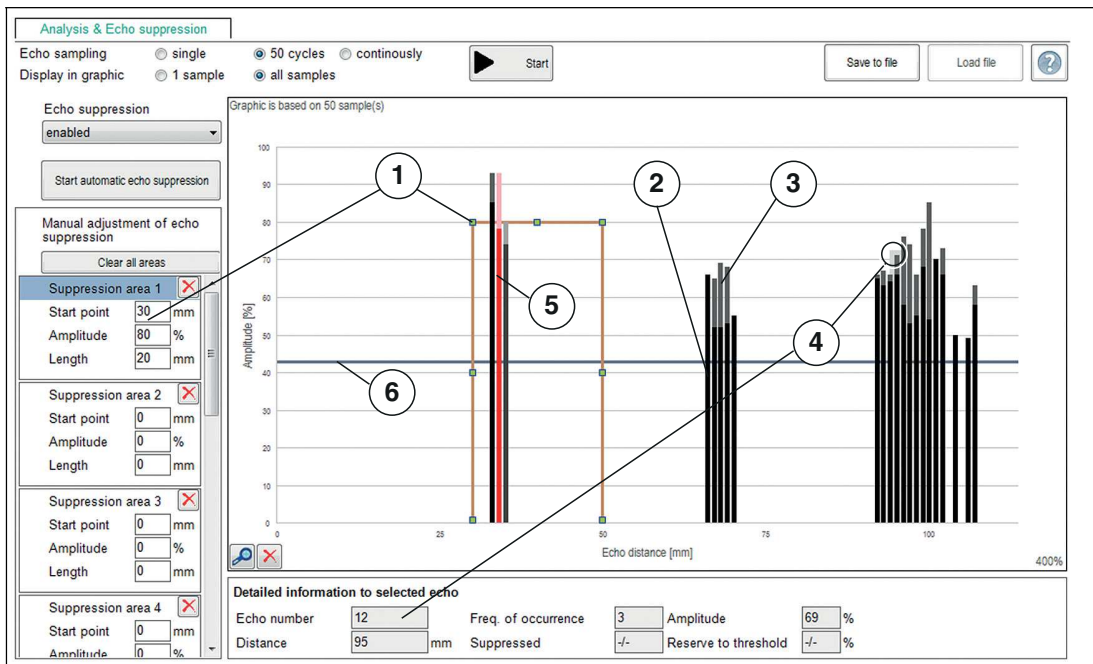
Analysis & Echo suppression

Echo sampling single 50 cycles continously
Display in graphic 1 sample all samples

Start

Save to file Load file ?

Echo suppression
enabled

Start automatic echo suppression

Manual adjustment of echo suppression
Clear all areas

Suppression area 1
Start point 30 mm
Amplitude 80 %
Length 20 mm

Suppression area 2
Start point 0 mm
Amplitude 0 %
Length 0 mm

Suppression area 3
Start point 0 mm
Amplitude 0 %
Length 0 mm

Suppression area 4
Start point 0 mm
Amplitude 0 %

Graphic is based on 50 sample(s)

100
90
80
70
60
50
40
30
20
10
0

Amplitude [%]

0 25 50 75 100

Echo distance [mm]

400%

1 2 3 4 5 6

Detailed information to selected echo
Echo number 12 Freq. of occurrence 3 Amplitude 69 %
Distance 95 mm Suppressed -/- Reserve to threshold -/- %